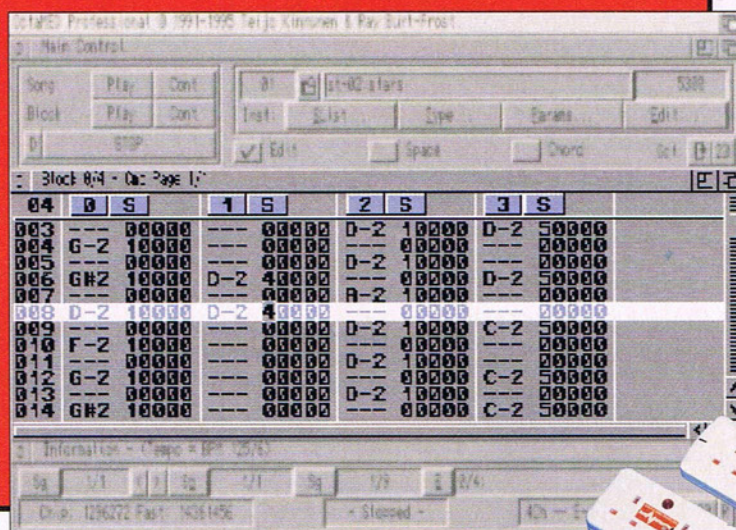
OctaMED Professional © 1991-1995 Teijo Kinnunen & Ray Burt-Frost
Main Control
Song Play Cont
Block Play Cont
STOP
01 st-02 stars 5088
Inst: S.List Type Params Edit
Edit Space Chord
Block 0/4 - Cmd Page 1/
04 0 S 1 S 2 S 3 S

| | 0 | S | 1 | S | 2 | S | 3 | S |
|---|---|---|---|---|---|---|---|---|
| 003 | --- | 00000 | --- | 00000 | D-2 | 10000 | D-2 | 50000 |
| 004 | G-2 | 10000 | --- | 00000 | --- | 00000 | --- | 00000 |
| 005 | --- | 00000 | --- | 00000 | D-2 | 10000 | --- | 00000 |
| 006 | G#2 | 10000 | D-2 | 40000 | --- | 00000 | D-2 | 50000 |
| 007 | --- | 00000 | --- | 00000 | A-2 | 10000 | --- | 00000 |
| 008 | D-2 | 10000 | D-2 | 40000 | --- | 00000 | --- | 00000 |
| 009 | --- | 00000 | --- | 00000 | D-2 | 10000 | C-2 | 50000 |
| 010 | F-2 | 10000 | --- | 00000 | --- | 00000 | --- | 00000 |
| 011 | --- | 00000 | --- | 00000 | D-2 | 10000 | --- | 00000 |
| 012 | G-2 | 10000 | --- | 00000 | --- | 00000 | C-2 | 50000 |
| 013 | --- | 00000 | --- | 00000 | D-2 | 10000 | --- | 00000 |
| 014 | G#2 | 10000 | --- | 00000 | --- | 00000 | C-2 | 50000 |

Information - Tempo = BPM 125/6
Sg 1/1 Sq 1/1 Sg 1/9 2/4
Chip: 1296272 Fast: 14361456 - Stopped -